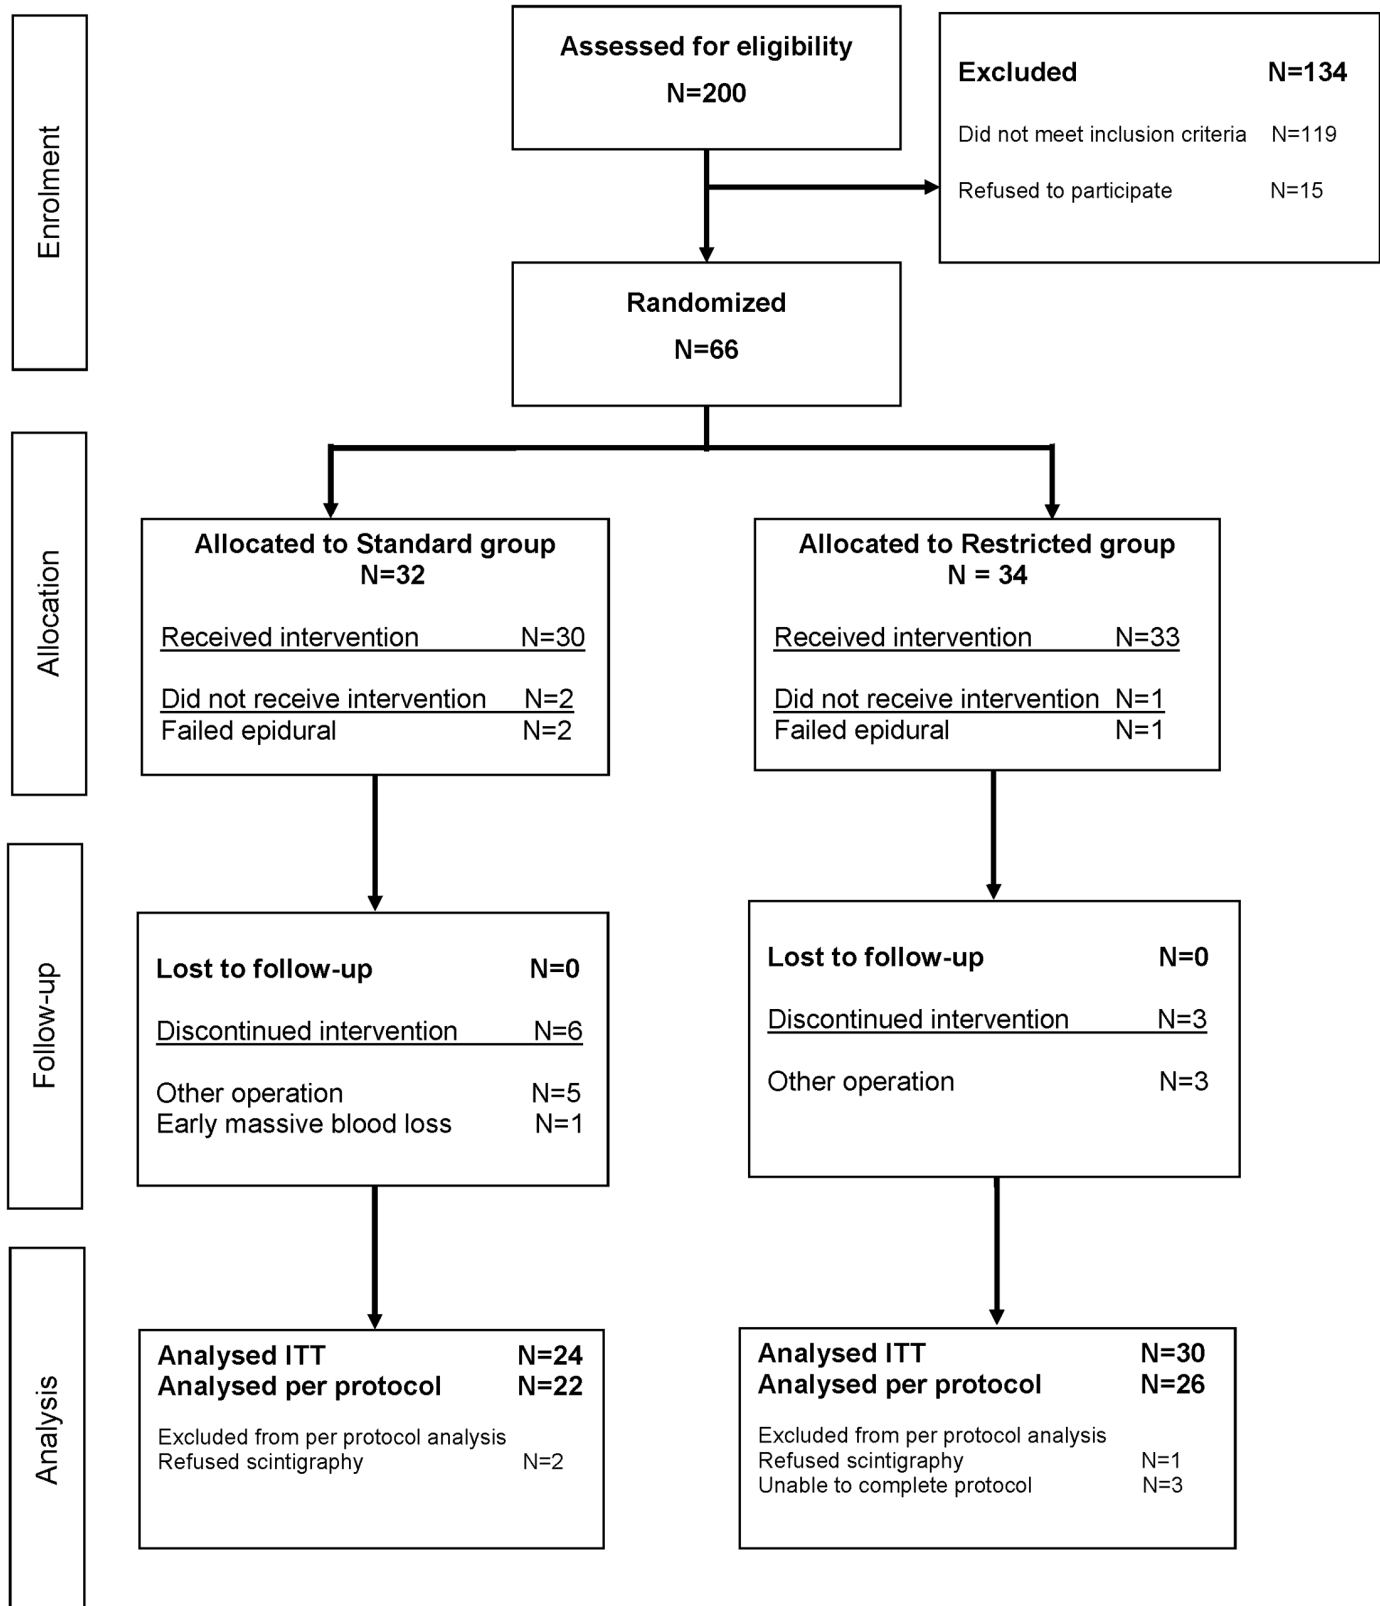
Enrolment

Assessed for eligibility
N=200

Excluded N=134
Did not meet inclusion criteria N=119
Refused to participate N=15

Randomized
N=66

Allocation

Allocated to Standard group
N=32
Received intervention N=30
Did not receive intervention N=2
Failed epidural N=2

Allocated to Restricted group
N = 34
Received intervention N=33
Did not receive intervention N=1
Failed epidural N=1

Follow-up

Lost to follow-up N=0
Discontinued intervention N=6
Other operation N=5
Early massive blood loss N=1

Lost to follow-up N=0
Discontinued intervention N=3
Other operation N=3

Analysis

Analysed ITT N=24
Analysed per protocol N=22
Excluded from per protocol analysis
Refused scintigraphy N=2

Analysed ITT N=30
Analysed per protocol N=26
Excluded from per protocol analysis
Refused scintigraphy N=1
Unable to complete protocol N=3